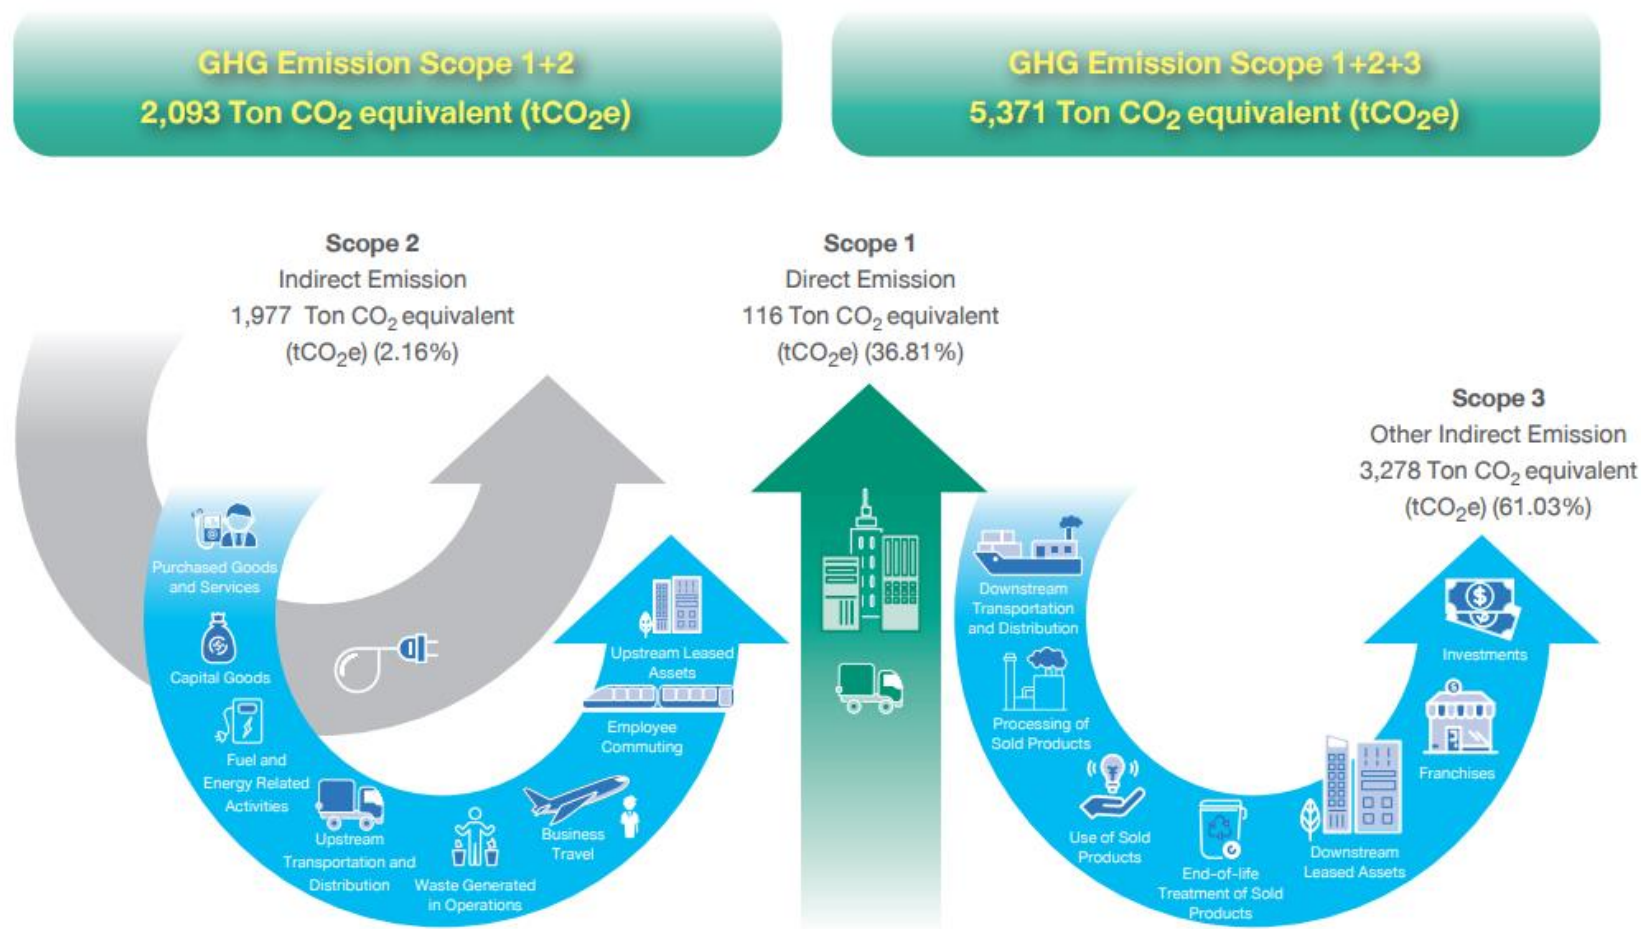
GHG Emission Scope 1+2
2,093 Ton $CO_2$ equivalent ($tCO_2e$)

GHG Emission Scope 1+2+3
5,371 Ton $CO_2$ equivalent ($tCO_2e$)

Scope 2
Indirect Emission
1,977 Ton $CO_2$ equivalent
($tCO_2e$) (2.16%)

Scope 1
Direct Emission
116 Ton $CO_2$ equivalent
($tCO_2e$) (36.81%)

Scope 3
Other Indirect Emission
3,278 Ton $CO_2$ equivalent
($tCO_2e$) (61.03%)

Purchased Goods and Services

Capital Goods

Fuel and Energy Related Activities

Upstream Transportation and Distribution

Waste Generated in Operations

Business Travel

Employee Commuting

Upstream Leased Assets

Downstream Transportation and Distribution

Processing of Sold Products

Use of Sold Products

End-of-life Treatment of Sold Products

Downstream Leased Assets

Franchises

Investments